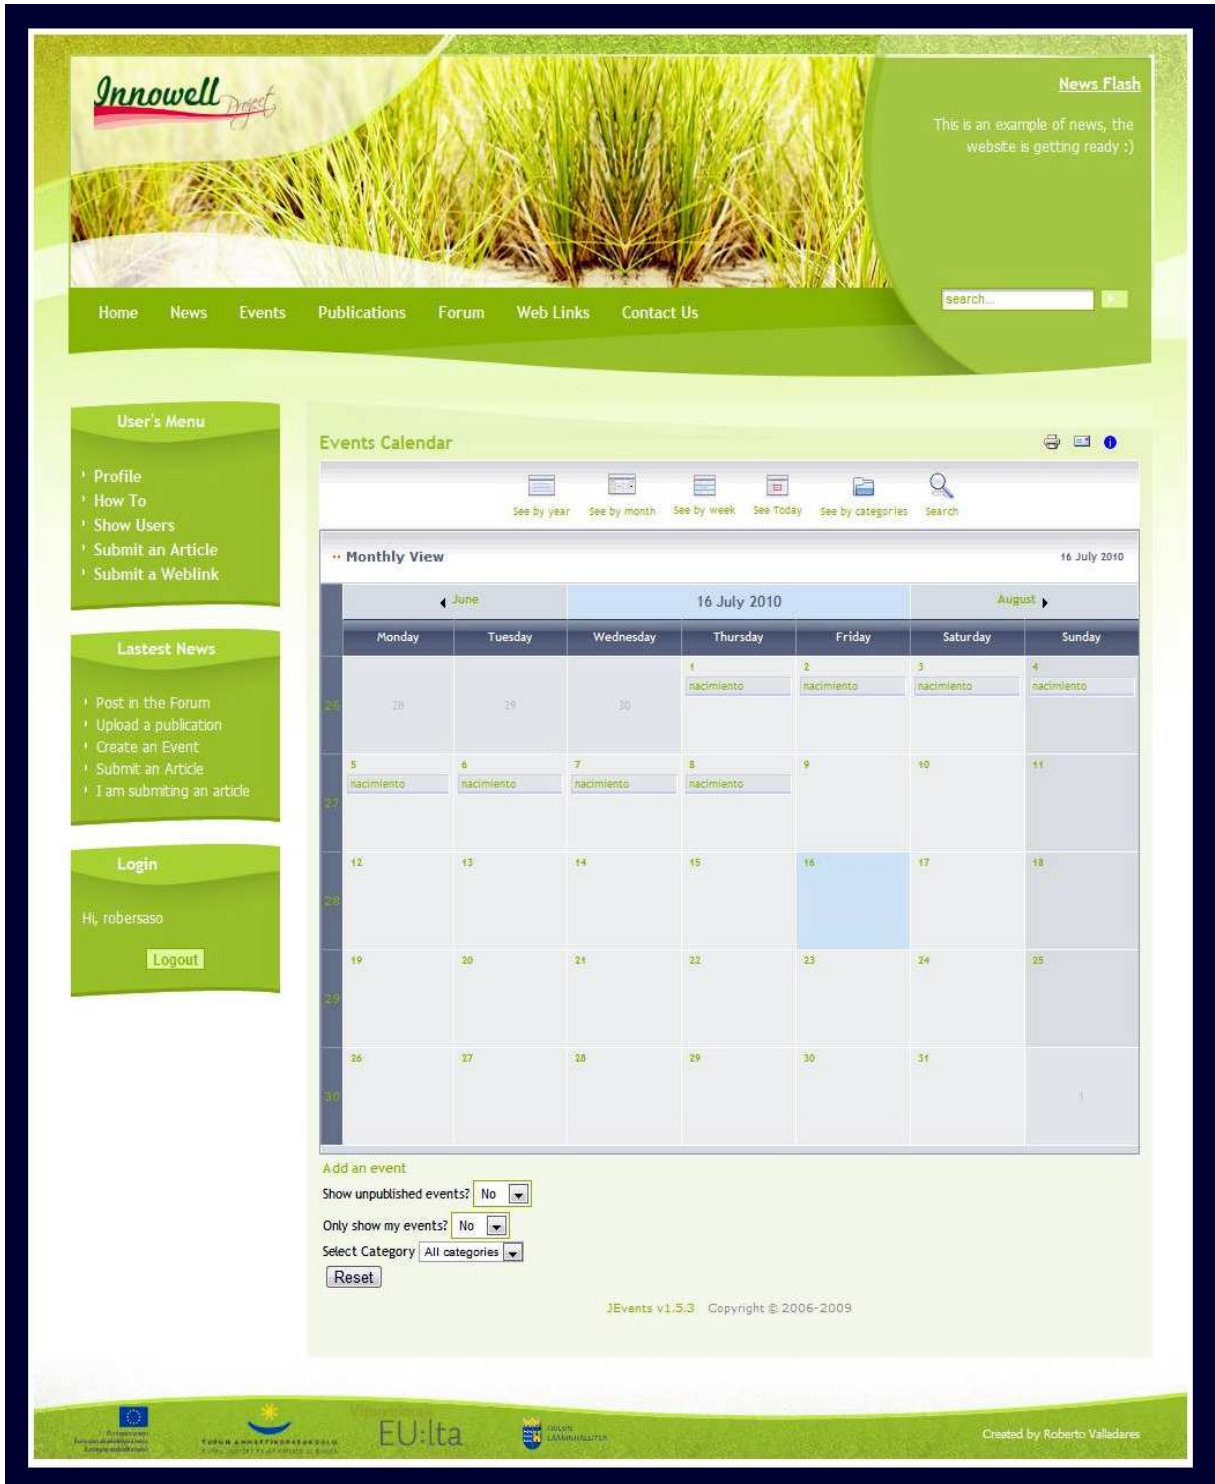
Innowell Project

News Flash

This is an example of news, the website is getting ready :)

search...

Home News Events Publications Forum Web Links Contact Us

User's Menu

- Profile
- How To
- Show Users
- Submit an Article
- Submit a Weblink

Lastest News

- Post in the Forum
- Upload a publication
- Create an Event
- Submit an Article
- I am submiting an article

Login

Hi, robersaso

Logout

Events Calendar

See by year See by month See by week See Today See by categories Search

Monthly View 16 July 2010

| | June | | 16 July 2010 | | | August | |
|---|---|---|---|---|---|---|---|
| | Monday | Tuesday | Wednesday | Thursday | Friday | Saturday | Sunday |
| 26 | 28 | 29 | 30 | 1 nacimiento | 2 nacimiento | 3 nacimiento | 4 nacimiento |
| 27 | 5 nacimiento | 6 nacimiento | 7 nacimiento | 8 nacimiento | 9 | 10 | 11 |
| 28 | 12 | 13 | 14 | 15 | 16 | 17 | 18 |
| 29 | 19 | 20 | 21 | 22 | 23 | 24 | 25 |
| 30 | 26 | 27 | 28 | 29 | 30 | 31 | 1 |

Add an event

Show unpublished events? No

Only show my events? No

Select Category All categories

Reset

JEvents v1.5.3 Copyright © 2006-2009

EU:lta

Created by Roberto Valladares